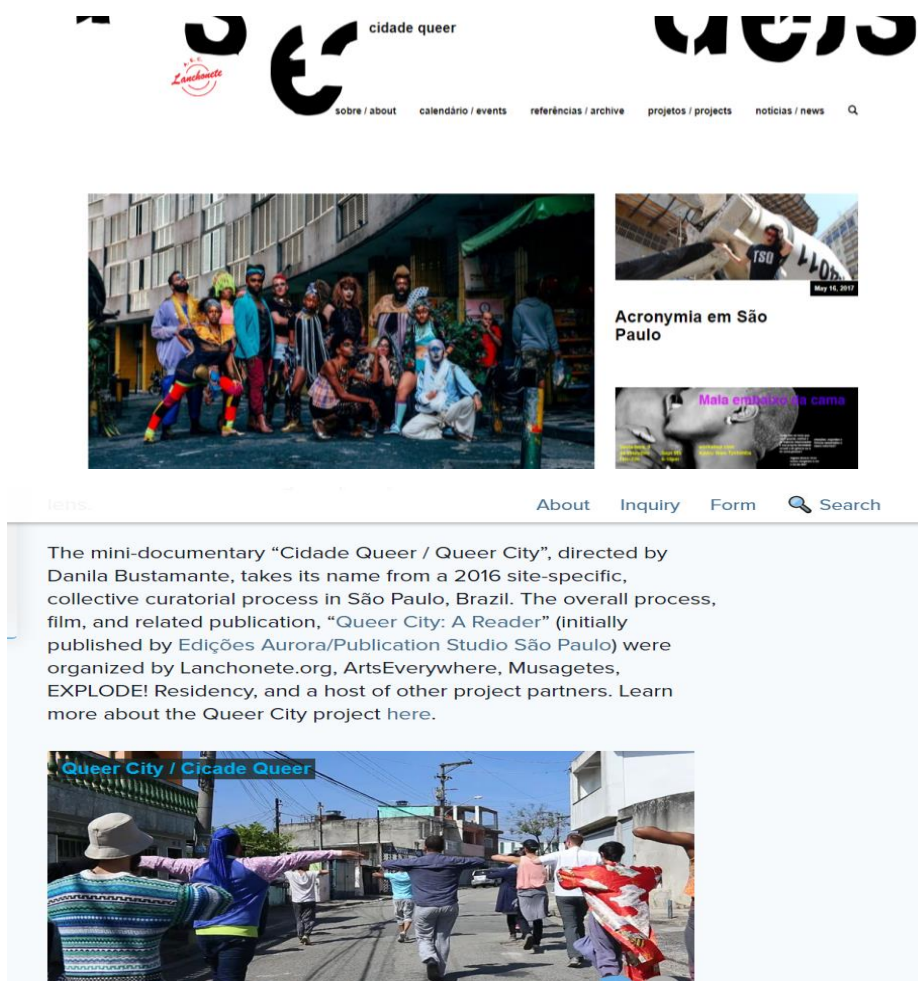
cidade queer

Lanchonete

sobre / about calendário / events referências / archive projetos / projects notícias / news

TSO

May 16, 2017

Acronymia em São Paulo

Mala embaixo da cama

lens.

About Inquiry Form Search

The mini-documentary "Cidade Queer / Queer City", directed by Danila Bustamante, takes its name from a 2016 site-specific, collective curatorial process in São Paulo, Brazil. The overall process, film, and related publication, "Queer City: A Reader" (initially published by Edições Aurora/Publication Studio São Paulo) were organized by Lanchonete.org, ArtsEverywhere, Musagetes, EXPLODE! Residency, and a host of other project partners. Learn more about the Queer City project here.

Queer City / Cicade Queer